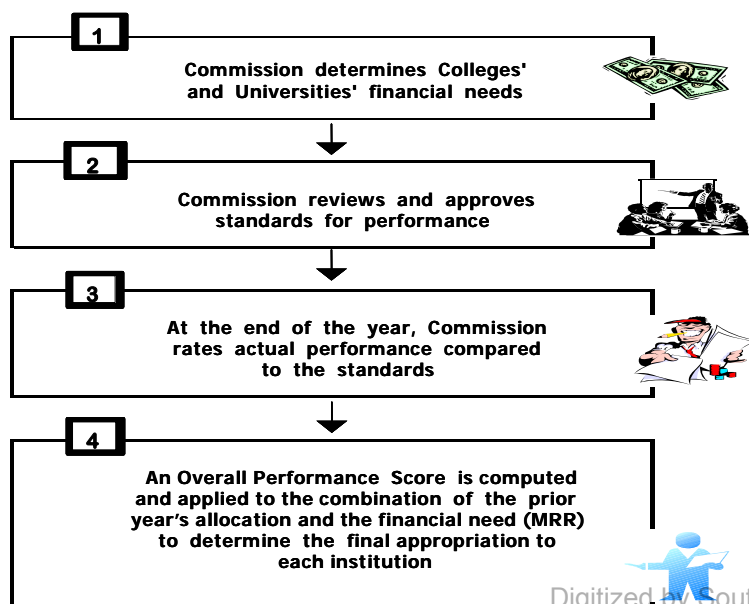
1

Commission determines Colleges' and Universities' financial needs

2

Commission reviews and approves standards for performance

3

At the end of the year, Commission rates actual performance compared to the standards

4

An Overall Performance Score is computed and applied to the combination of the prior year's allocation and the financial need (MRR) to determine the final appropriation to each institution

Digitized by Sout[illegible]